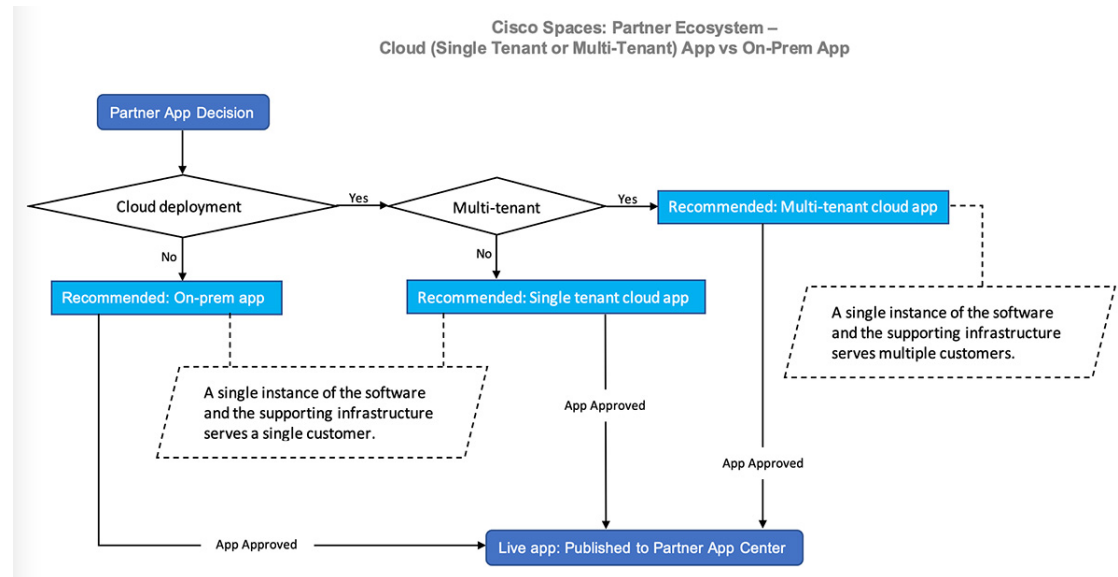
Cisco Spaces: Partner Ecosystem –
Cloud (Single Tenant or Multi-Tenant) App vs On-Prem App

Partner App Decision

Cloud deployment

Yes

Multi-tenant

Yes

Recommended: Multi-tenant cloud app

No

No

Recommended: On-prem app

Recommended: Single tenant cloud app

A single instance of the software and the supporting infrastructure serves multiple customers.

A single instance of the software and the supporting infrastructure serves a single customer.

App Approved

App Approved

App Approved

Live app: Published to Partner App Center